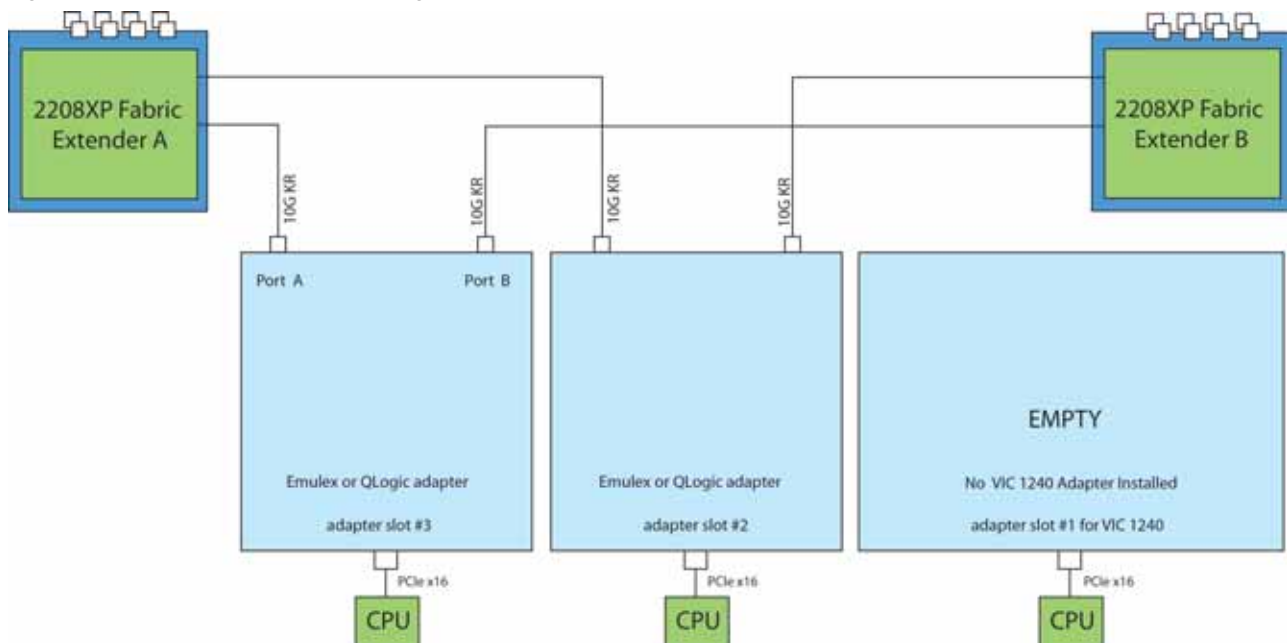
2208XP Fabric Extender A

2208XP Fabric Extender B

10G KR

10G KR

10G KR

10G KR

Port A

Port B

Emulex or QLogic adapter

adapter slot #3

Emulex or QLogic adapter

adapter slot #2

EMPTY

No VIC 1240 Adapter Installed

adapter slot #1 for VIC 1240

PCIe x16

PCIe x16

PCIe x16

CPU

CPU

CPU